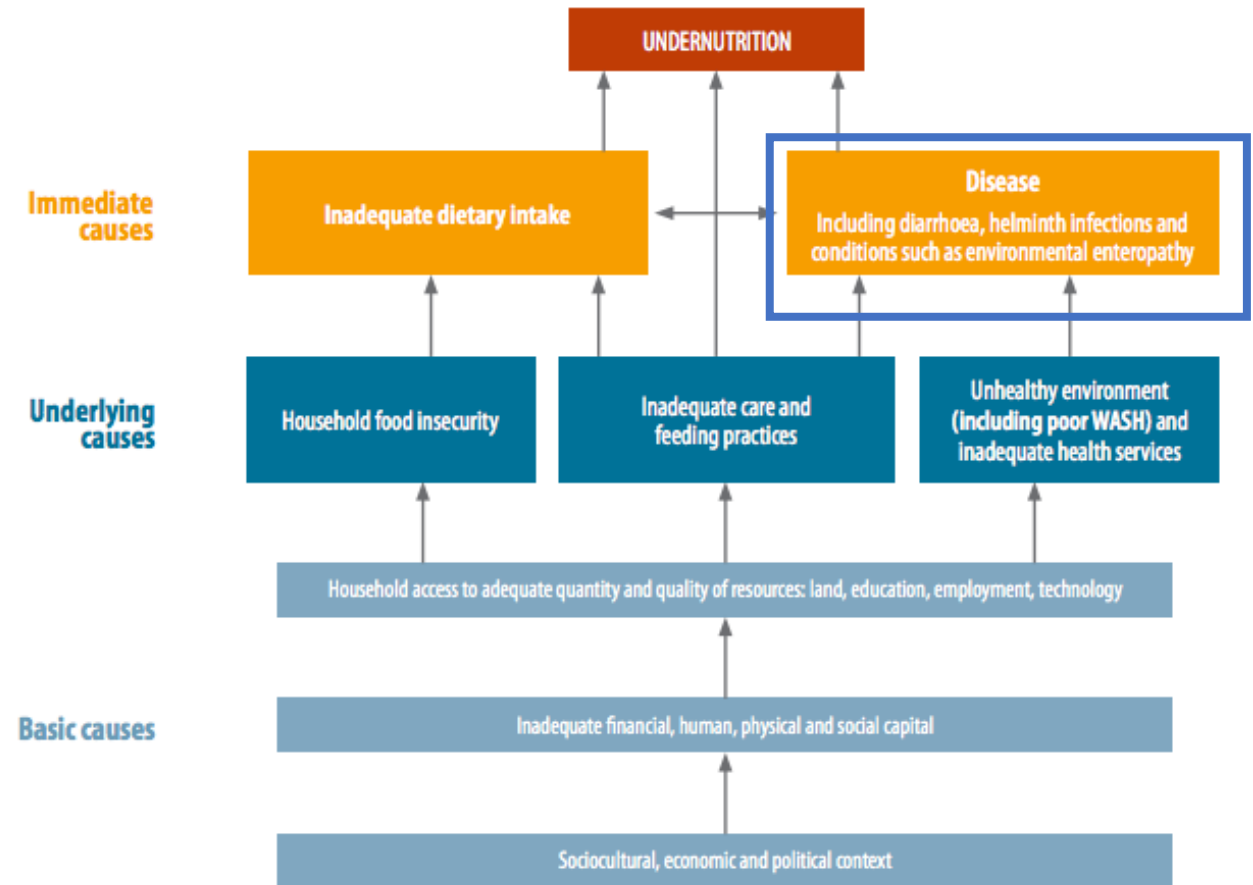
UNDERNUTRITION

Immediate causes

Inadequate dietary intake

Disease
Including diarrhoea, helminth infections and conditions such as environmental enteropathy

Underlying causes

Household food insecurity

Inadequate care and feeding practices

Unhealthy environment (including poor WASH) and inadequate health services

Household access to adequate quantity and quality of resources: land, education, employment, technology

Basic causes

Inadequate financial, human, physical and social capital

Sociocultural, economic and political context